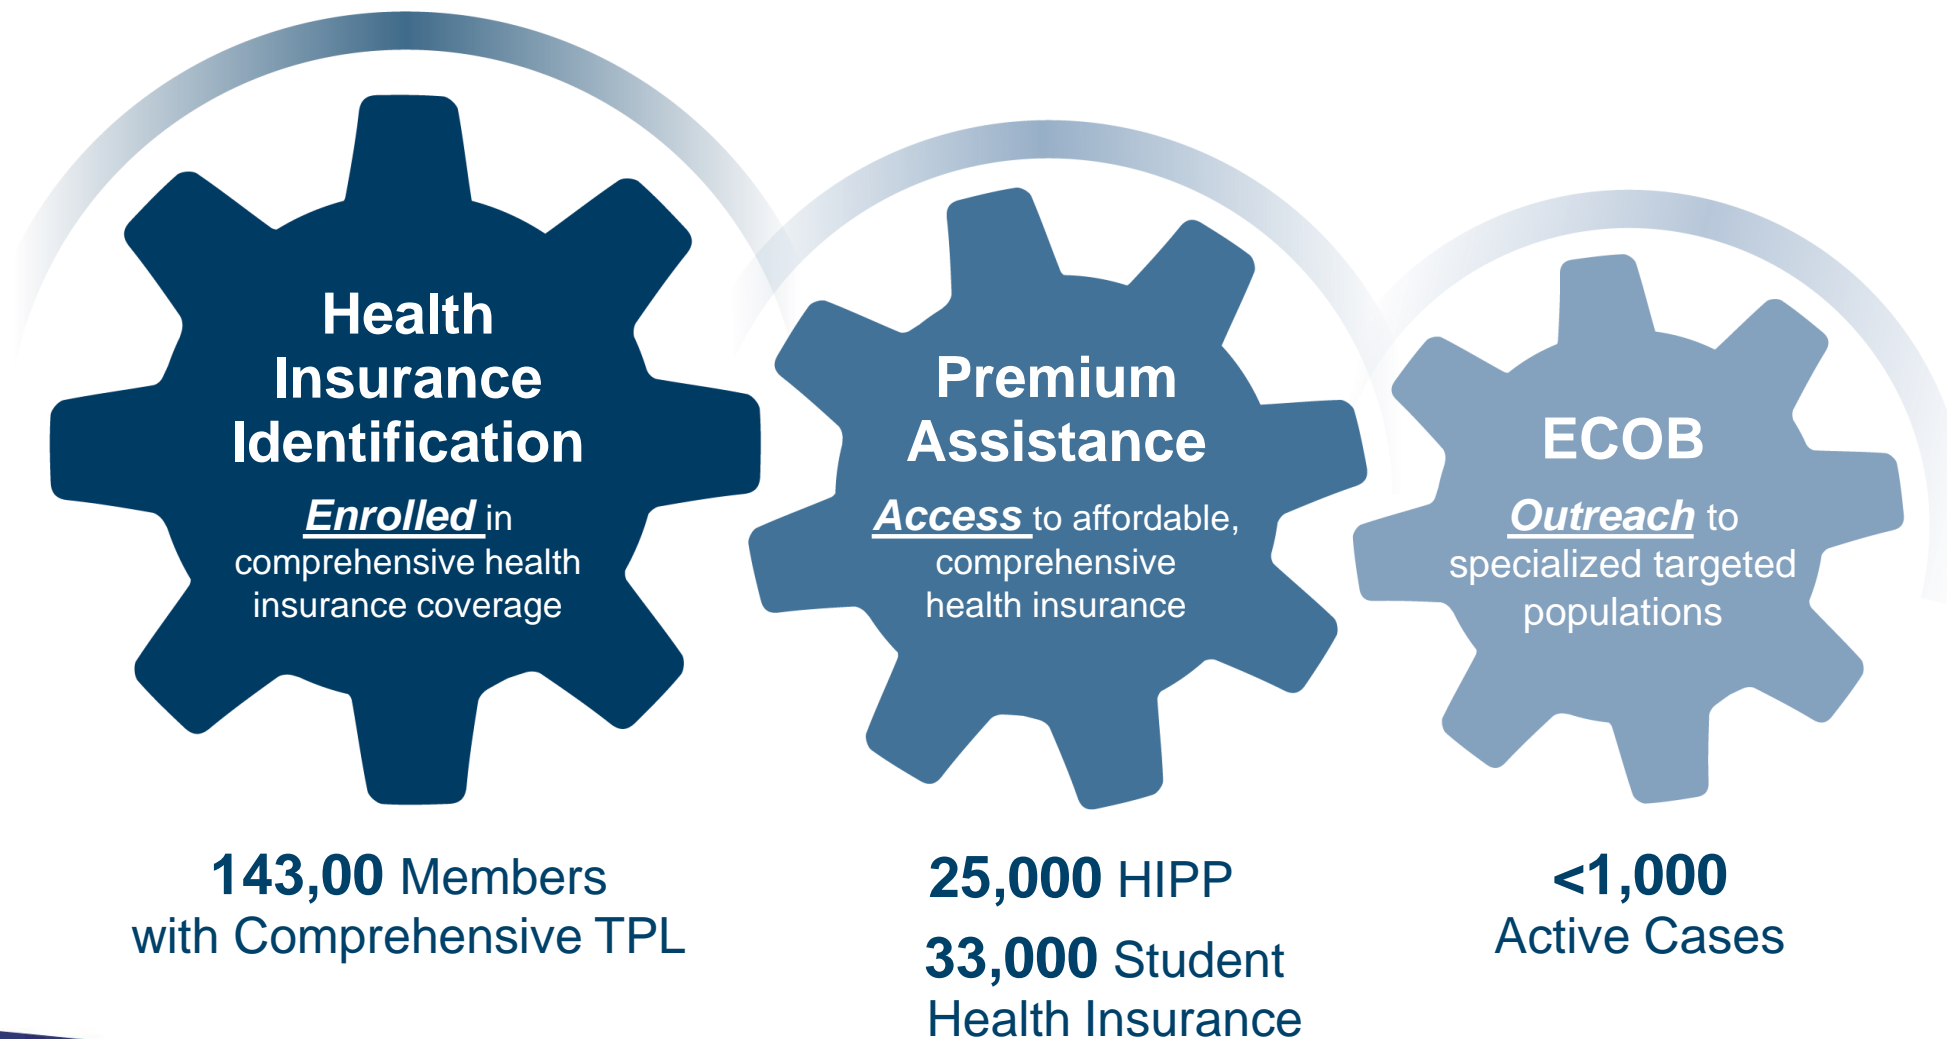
Health Insurance Identification

Enrolled in comprehensive health insurance coverage

Premium Assistance

Access to affordable, comprehensive health insurance

ECOB

Outreach to specialized targeted populations

143,00 Members with Comprehensive TPL

25,000 HIPP

33,000 Student Health Insurance

<1,000 Active Cases